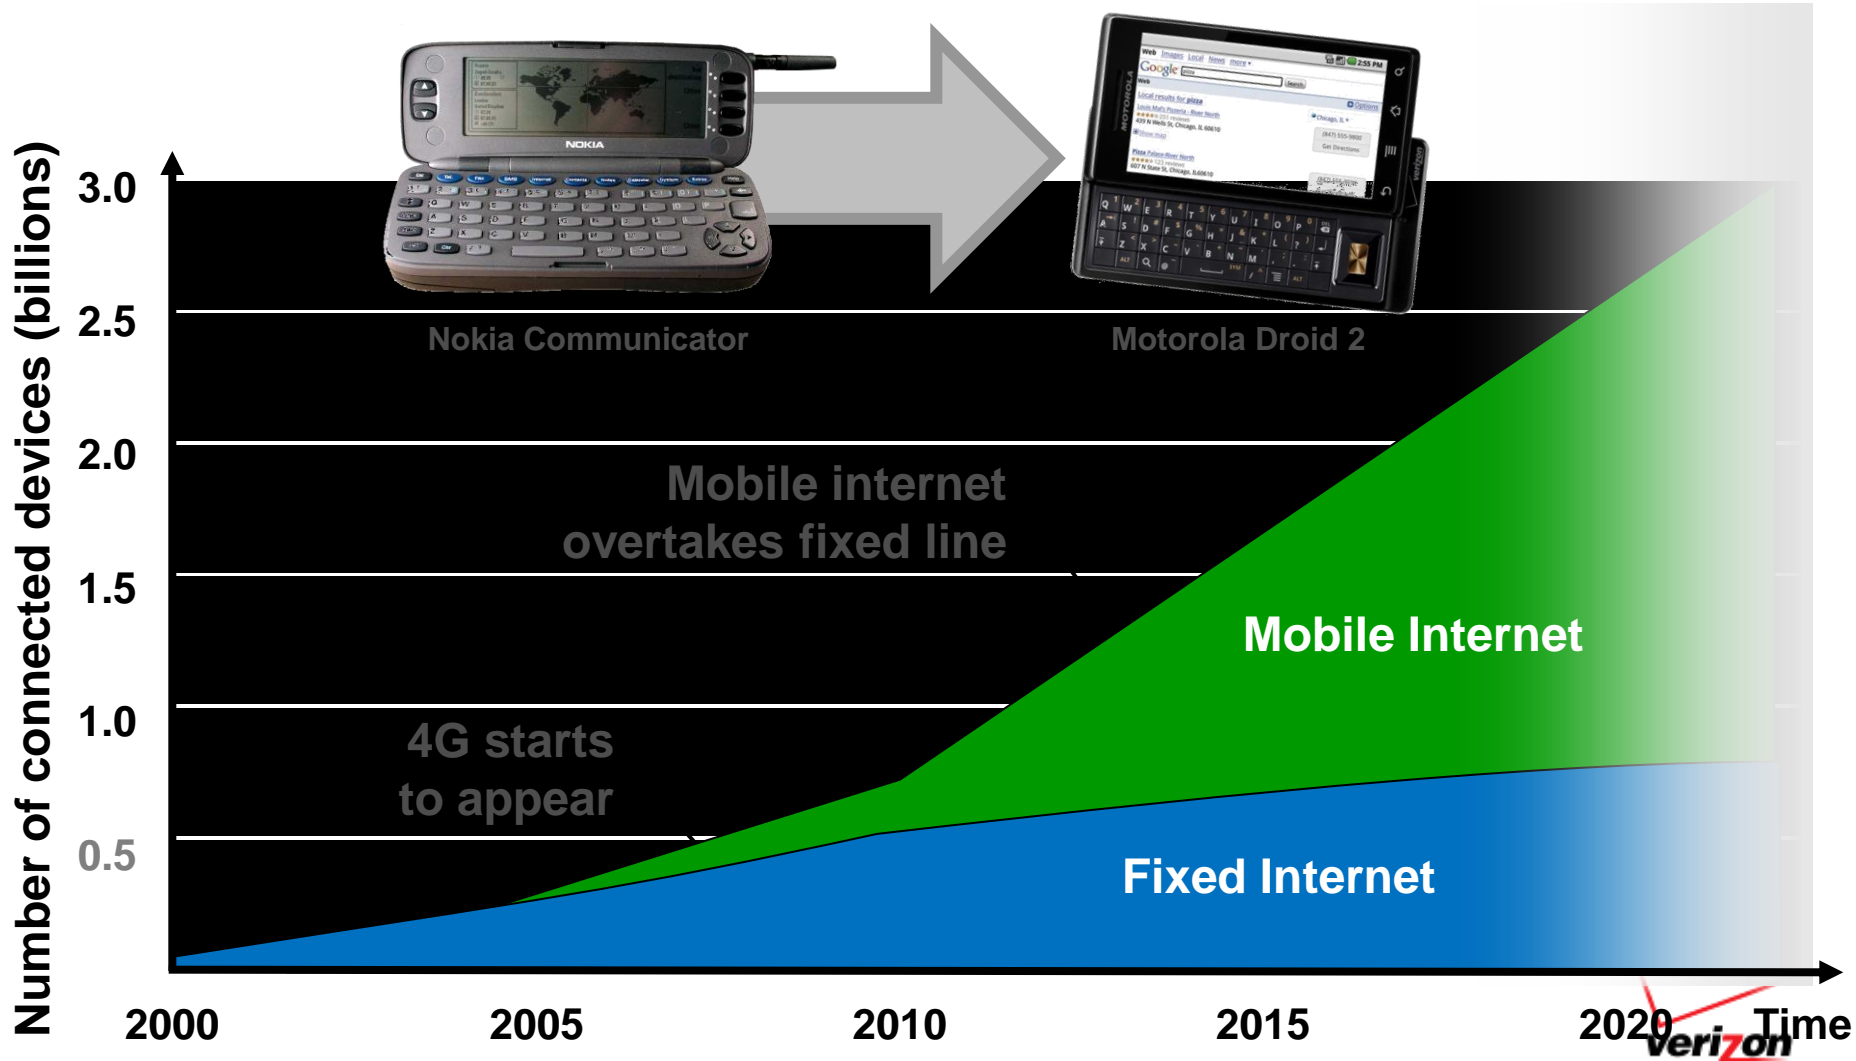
Number of connected devices (billions)

3.0
2.5
2.0
1.5
1.0
0.5

Nokia Communicator

Motorola Droid 2

Mobile internet overtakes fixed line

4G starts to appear

Mobile Internet

Fixed Internet

2000
2005
2010
2015
2020
Time

verizon